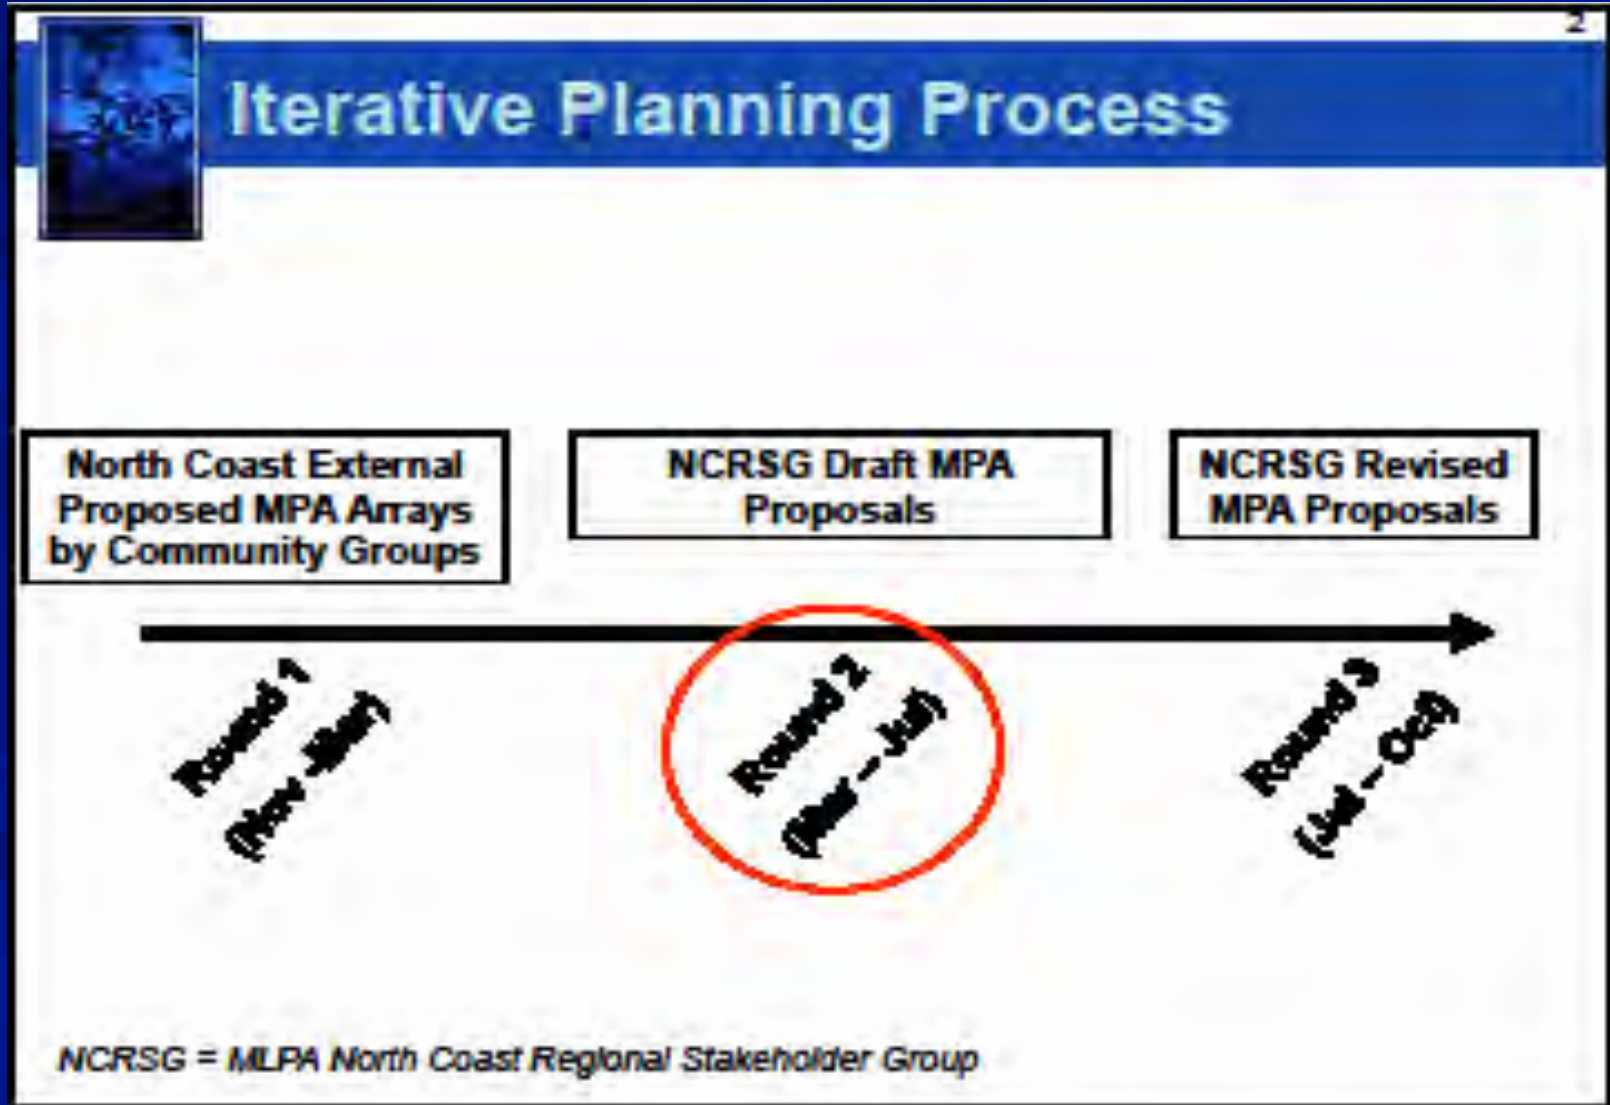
2

Iterative Planning Process

North Coast External Proposed MPA Arrays by Community Groups

NCRSG Draft MPA Proposals

NCRSG Revised MPA Proposals

Round 1 (Nov - Mar)

Round 2 (Mar - Jul)

Round 3 (Jul - Oct)

NCRSG = MLPA North Coast Regional Stakeholder Group